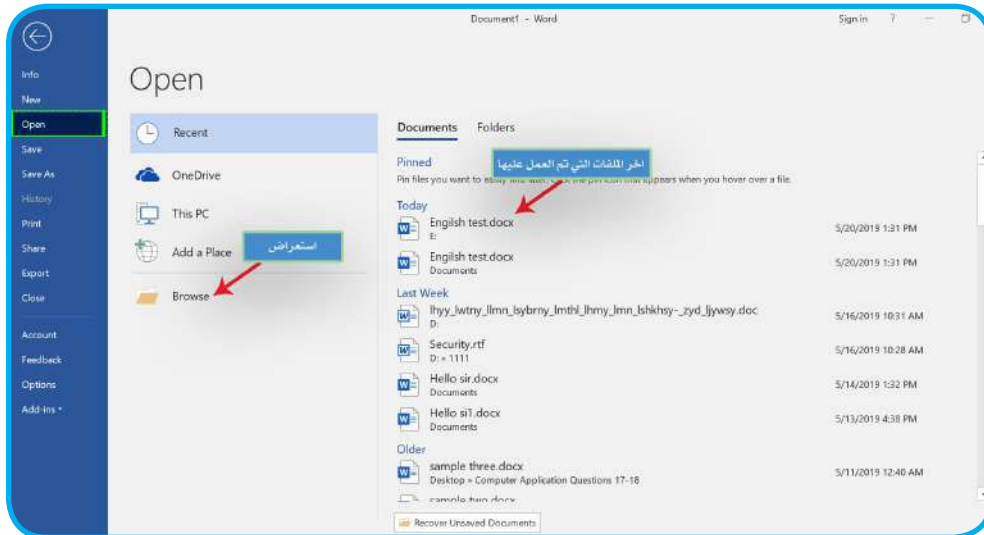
Document1 - Word

Sign in ?

Info
New
Open
Save
Save As
History
Print
Share
Export
Close
Account
Feedback
Options
Add-ins

Open

Recent
OneDrive
This PC
Add a Place
استعراض
Browse

Documents Folders

اخر الملفات التي تم العمل عليها

Pinned
Pin files you want to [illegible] the pin icon that appears when you hover over a file.

Today
Engilsh test.docx
E:
5/20/2019 1:31 PM

Engilsh test.docx
Documents
5/20/2019 1:31 PM

Last Week
lhyy_lwtny_llmn_lsybrny_lmthl_lhmy_lmn_lshkhsy-_zyd_ljywsy.doc
D:
5/16/2019 10:31 AM

Security.rtf
D: » 1111
5/16/2019 10:28 AM

Hello sir.docx
Documents
5/14/2019 1:32 PM

Hello si1.docx
Documents
5/13/2019 4:38 PM

Older
sample three.docx
Desktop » Computer Application Questions 17-18
5/11/2019 12:40 AM

sample two docx

Recover Unsaved Documents